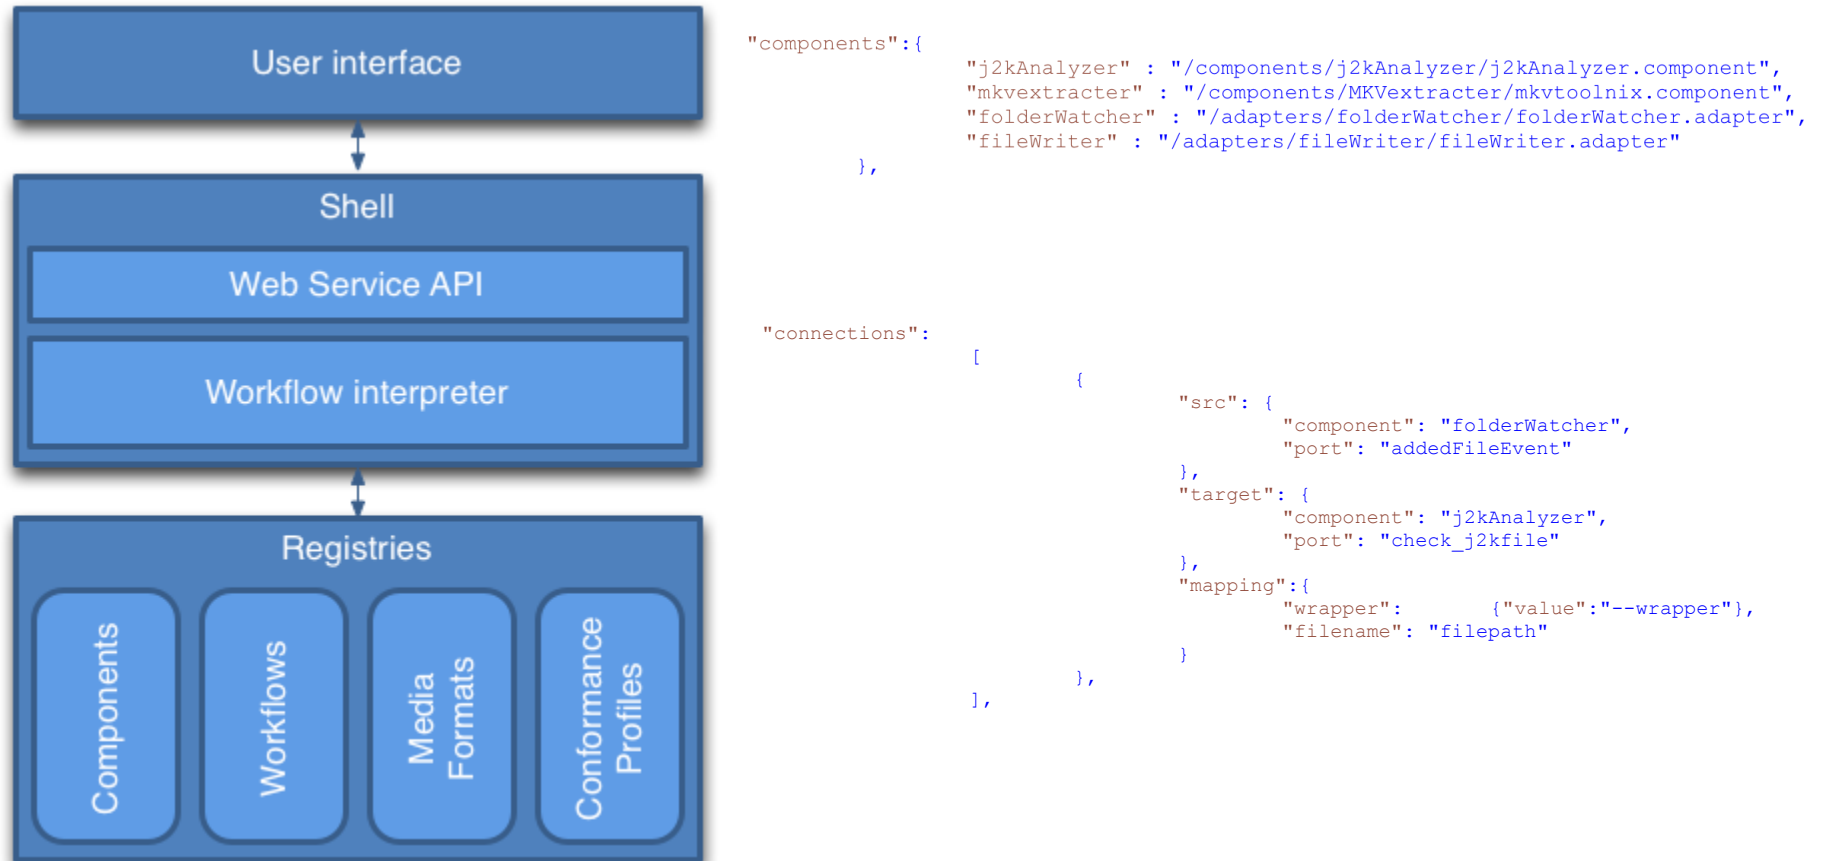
User interface

Shell

Web Service API

Workflow interpreter

Registries

Components

Workflows

Media Formats

Conformance Profiles

"components":{
"j2kAnalyzer" : "/components/j2kAnalyzer/j2kAnalyzer.component",
"mkvextracter" : "/components/MKVextracter/mkvtoolnix.component",
"folderWatcher" : "/adapters/folderWatcher/folderWatcher.adapter",
"fileWriter" : "/adapters/fileWriter/fileWriter.adapter"
},

"connections":
[
{
"src": {
"component": "folderWatcher",
"port": "addedFileEvent"
},
"target": {
"component": "j2kAnalyzer",
"port": "check_j2kfile"
},
"mapping":{
"wrapper": {"value":"--wrapper"},
"filename": "filepath"
}
},
],